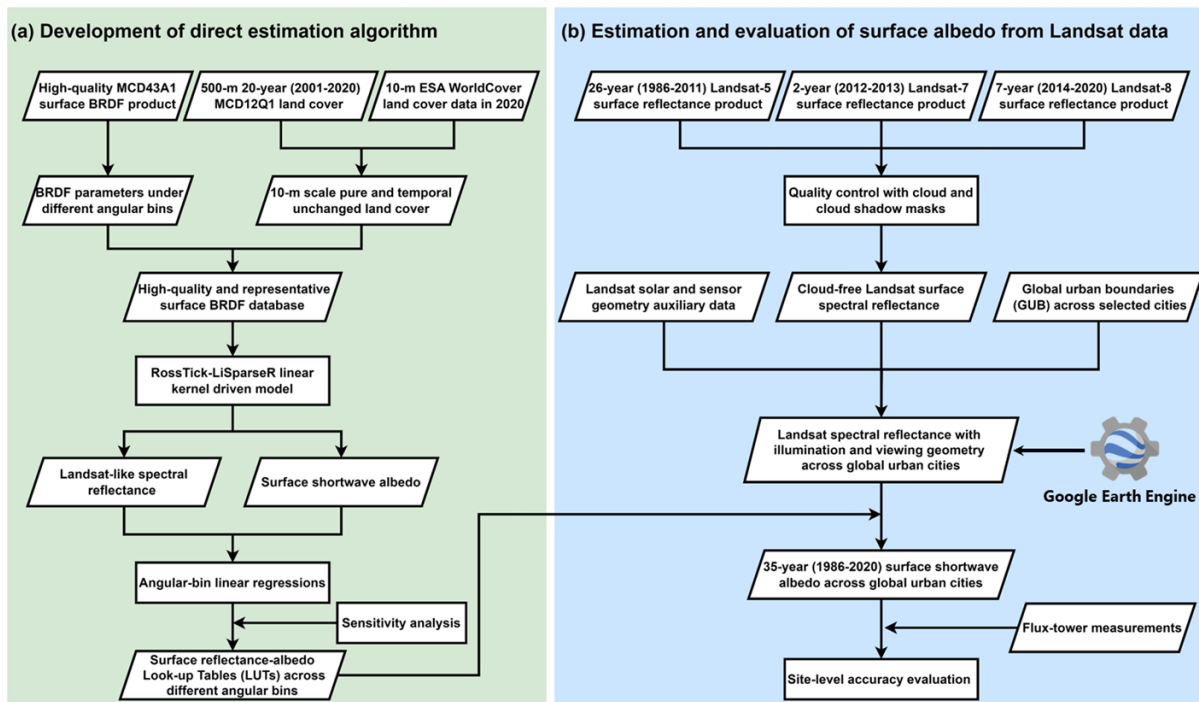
(a) Development of direct estimation algorithm

High-quality MCD43A1 surface BRDF product

500-m 20-year (2001-2020) MCD12Q1 land cover

10-m ESA WorldCover land cover data in 2020

BRDF parameters under different angular bins

10-m scale pure and temporal unchanged land cover

High-quality and representative surface BRDF database

RossTick-LiSparseR linear kernel driven model

Landsat-like spectral reflectance

Surface shortwave albedo

Angular-bin linear regressions

Sensitivity analysis

Surface reflectance-albedo Look-up Tables (LUTs) across different angular bins

(b) Estimation and evaluation of surface albedo from Landsat data

26-year (1986-2011) Landsat-5 surface reflectance product

2-year (2012-2013) Landsat-7 surface reflectance product

7-year (2014-2020) Landsat-8 surface reflectance product

Quality control with cloud and cloud shadow masks

Landsat solar and sensor geometry auxiliary data

Cloud-free Landsat surface spectral reflectance

Global urban boundaries (GUB) across selected cities

Landsat spectral reflectance with illumination and viewing geometry across global urban cities

Google Earth Engine

35-year (1986-2020) surface shortwave albedo across global urban cities

Flux-tower measurements

Site-level accuracy evaluation